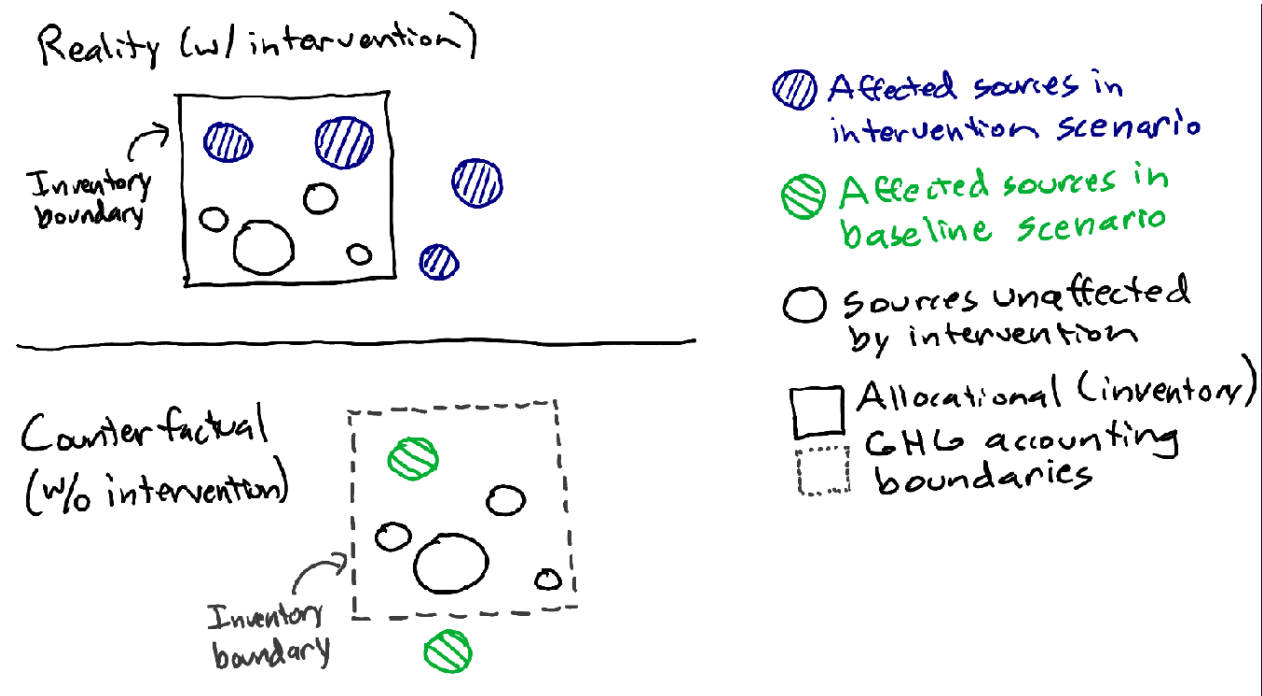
Reality (w/ intervention)

Inventory boundary

Counterfactual (w/o intervention)

Inventory boundary

Affected sources in intervention scenario

Affected sources in baseline scenario

Sources unaffected by intervention

Allocational (inventory) GHG accounting boundaries